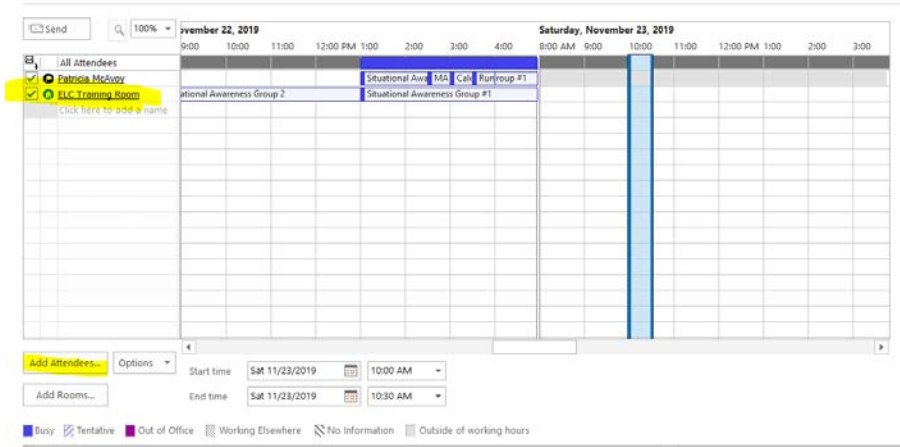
Send

100%

vember 22, 2019

9:00 10:00 11:00 12:00 PM 1:00 2:00 3:00 4:00

Saturday, November 23, 2019

8:00 AM 9:00 10:00 11:00 12:00 PM 1:00 2:00 3:00

All Attendees

Patricia McAvoy

ELC Training Room

Click here to add a name

Situational Awa MA Calc Run roup #1

ational Awareness Group 2

Situational Awareness Group #1

Add Attendees...

Options

Start time Sat 11/23/2019 10:00 AM

Add Rooms...

End time Sat 11/23/2019 10:30 AM

Busy Tentative Out of Office Working Elsewhere No Information Outside of working hours